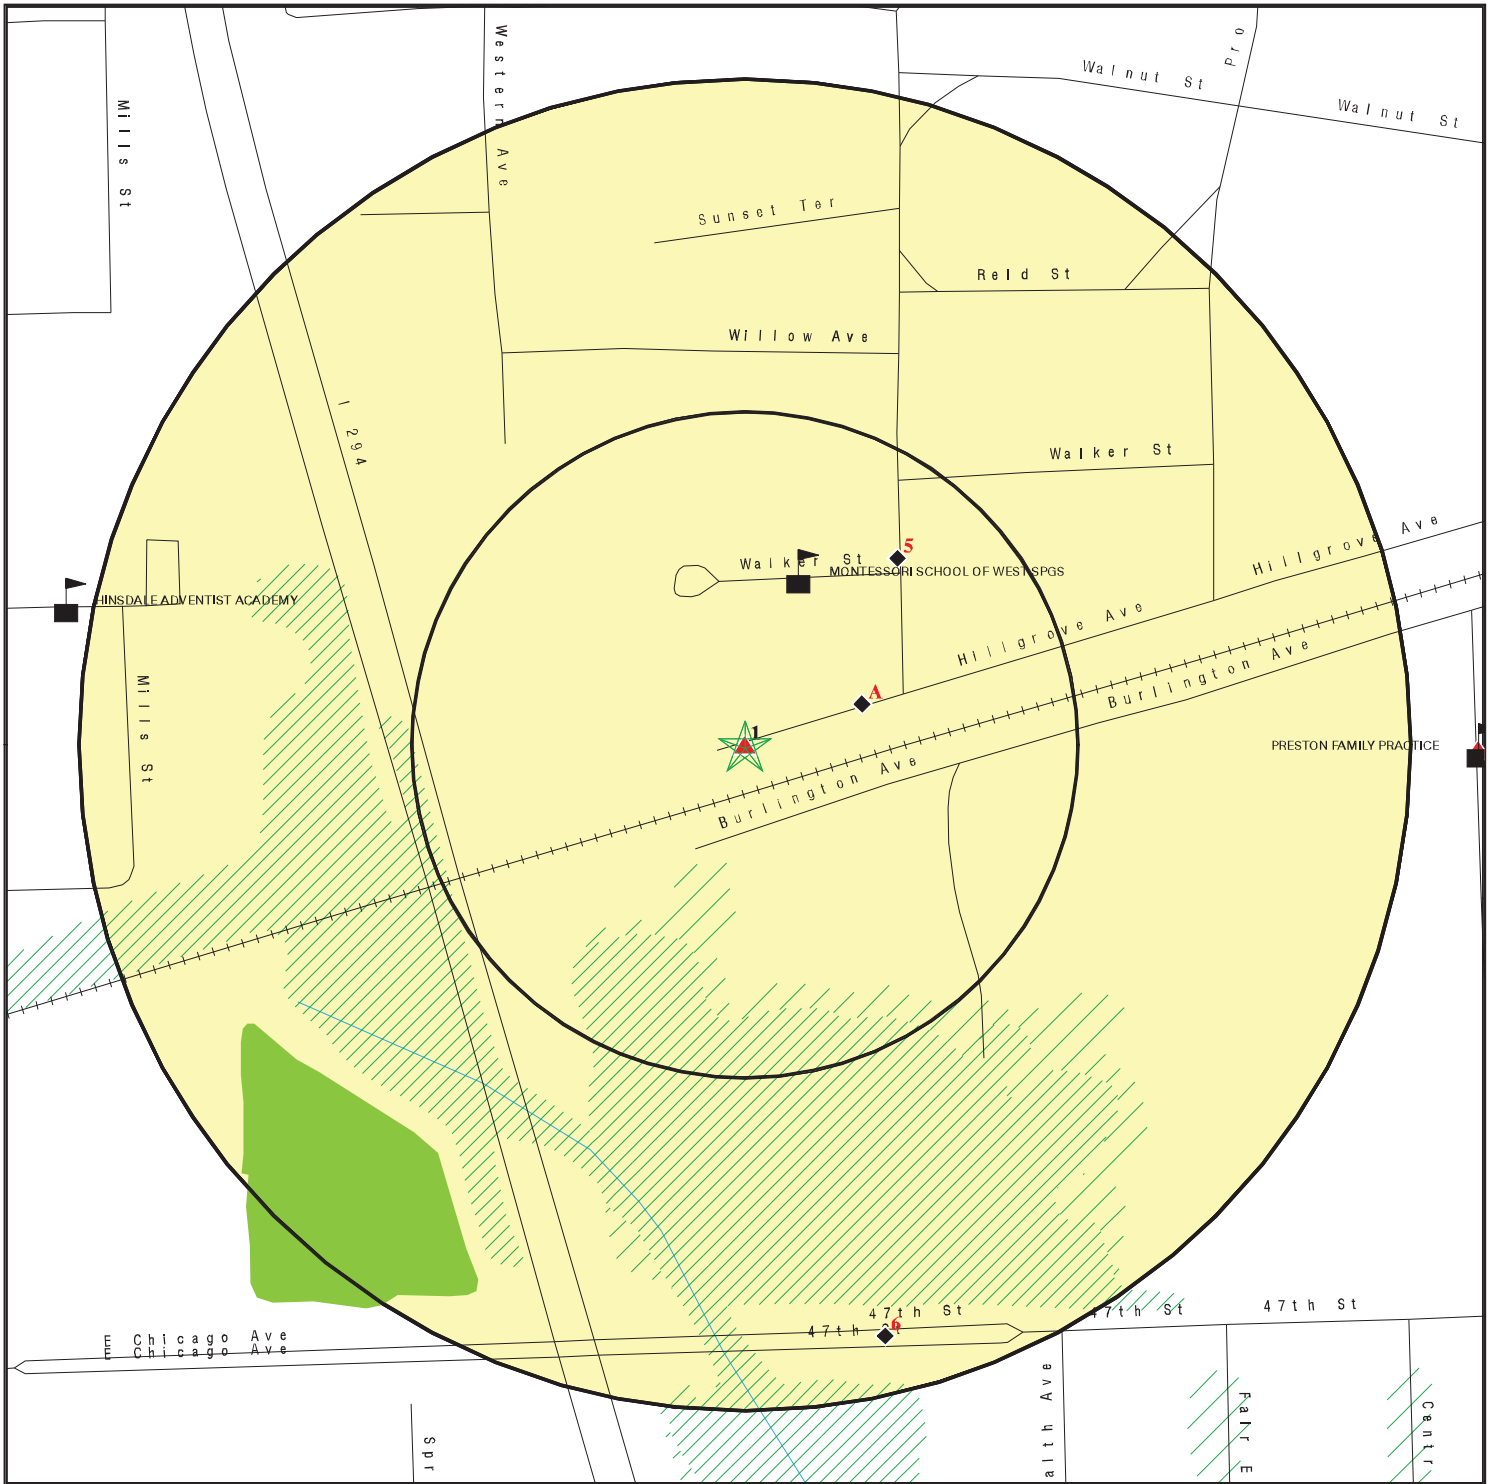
Mills St
Western Ave
Walnut St
Pro
Walnut St
Sunset Ter
Reid St
Willow Ave
I 294
Walker St
Walker St
5
MONTESSORI SCHOOL OF WEST SPGS
HINSDALE ADVENTIST ACADEMY
Hillgrove Ave
Hillgrove Ave
Mills St
A
1
Burlington Ave
Burlington Ave
PRESTON FAMILY PRACTICE
47th St
47th St
47th St
47th St
6
E Chicago Ave
E Chicago Ave
alth Ave
Fair E
Centr
Spr